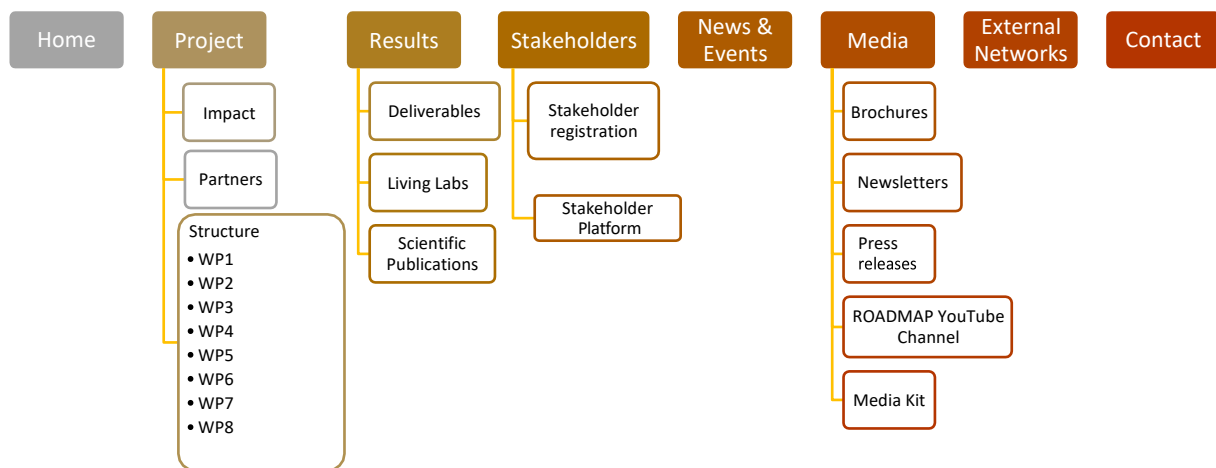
Home

Project

Impact

Partners

Structure
- WP1
- WP2
- WP3
- WP4
- WP5
- WP6
- WP7
- WP8

Results

Deliverables

Living Labs

Scientific Publications

Stakeholders

Stakeholder registration

Stakeholder Platform

News & Events

Media

Brochures

Newsletters

Press releases

ROADMAP YouTube Channel

Media Kit

External Networks

Contact